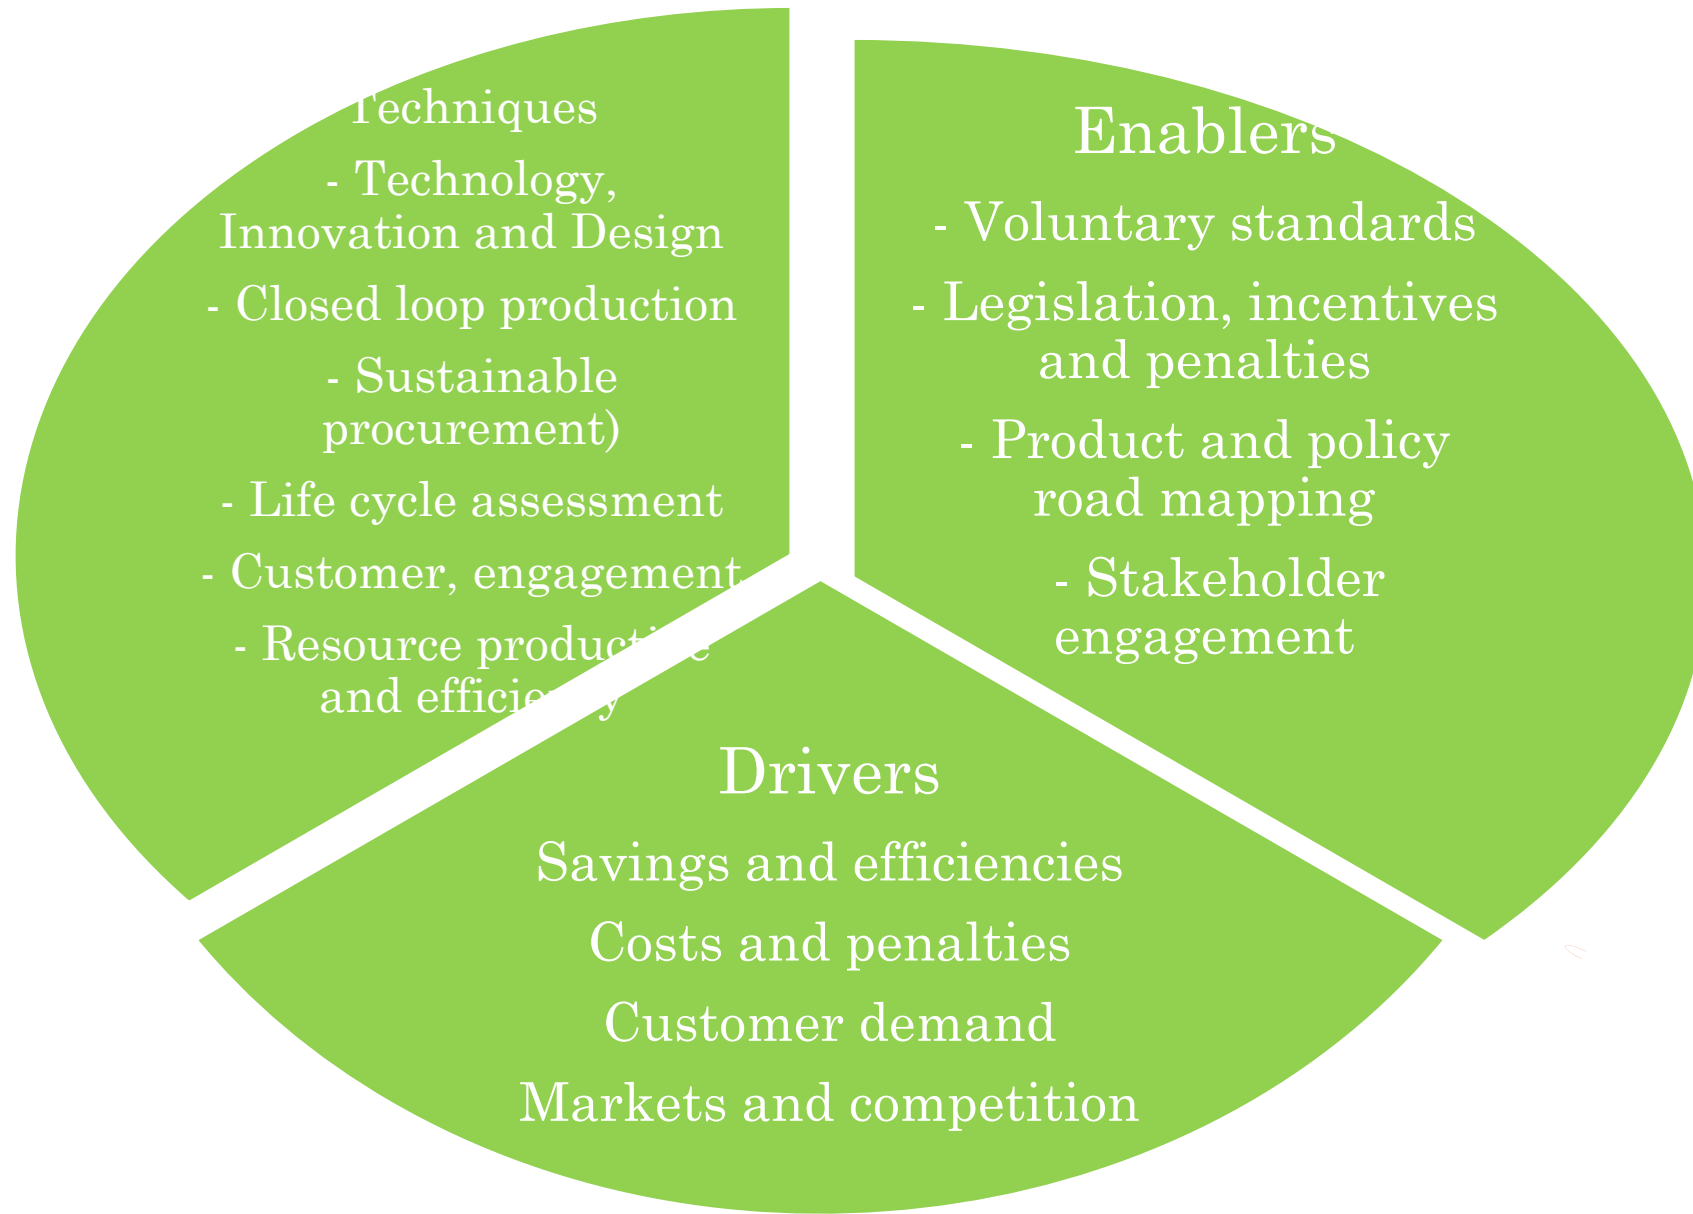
Techniques

- Technology, Innovation and Design

- Closed loop production

- Sustainable procurement)

- Life cycle assessment

- Customer, engagement

- Resource producti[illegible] and efficie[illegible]

Enablers

- Voluntary standards

- Legislation, incentives and penalties

- Product and policy road mapping

- Stakeholder engagement

Drivers

Savings and efficiencies

Costs and penalties

Customer demand

Markets and competition